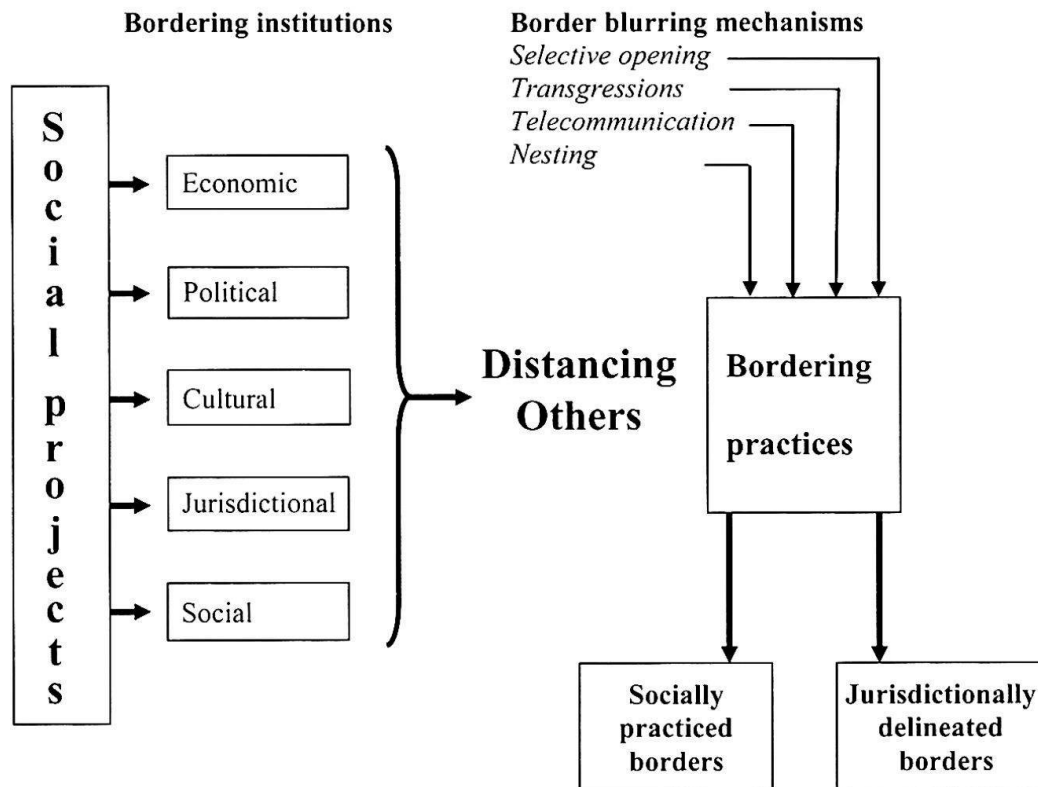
Bordering institutions

Border blurring mechanisms
Selective opening
Transgressions
Telecommunication
Nesting

Social projects

Economic

Political

Cultural

Jurisdictional

Social

Distancing Others

Bordering practices

Socially practiced borders

Jurisdictionally delineated borders